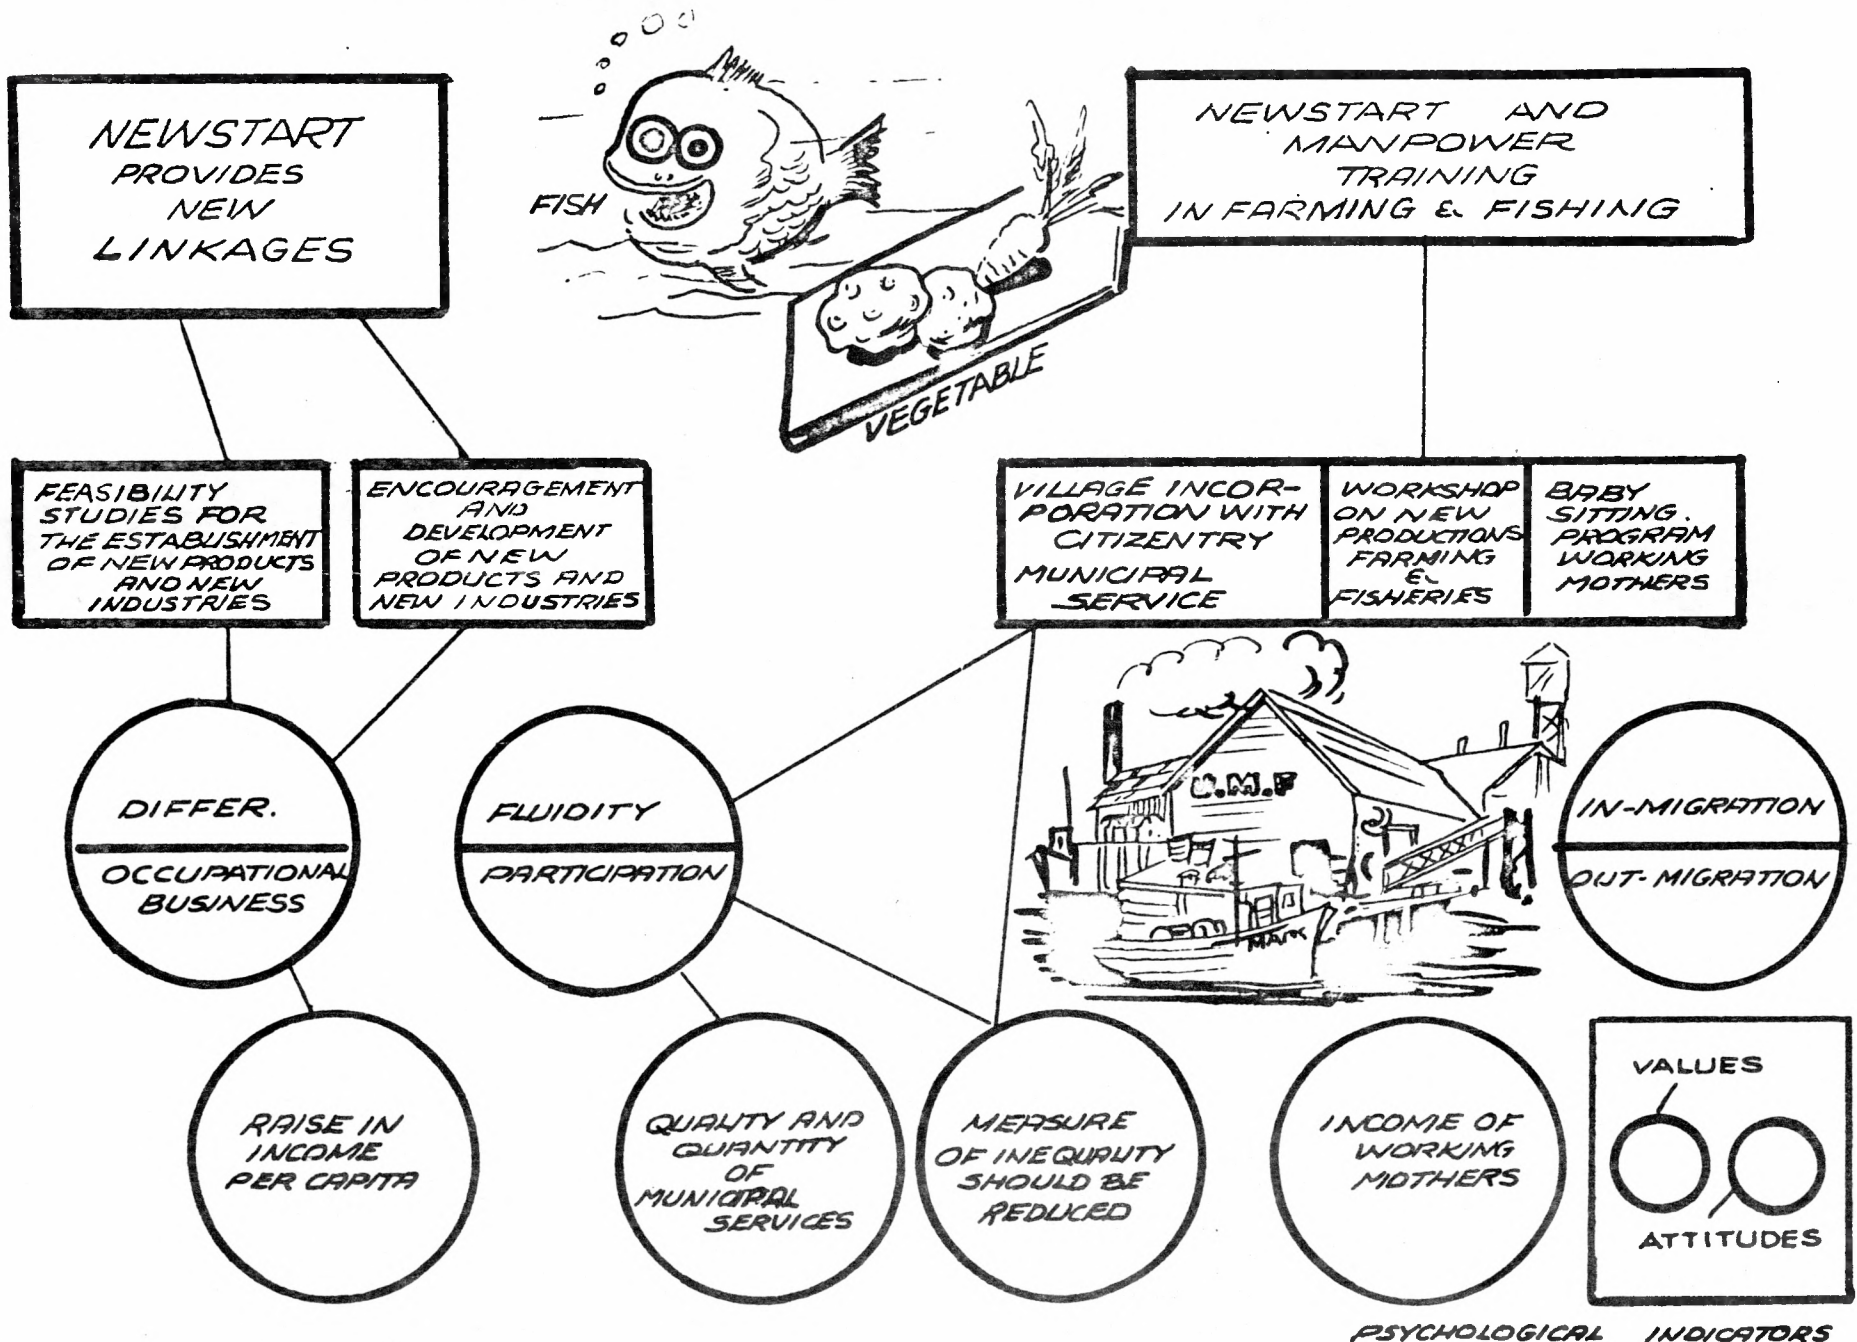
NEWSTART PROVIDES NEW LINKAGES

FISH

VEGETABLE

NEWSTART AND MANPOWER TRAINING IN FARMING & FISHING

FEASIBILITY STUDIES FOR THE ESTABLISHMENT OF NEW PRODUCTS AND NEW INDUSTRIES

ENCOURAGEMENT AND DEVELOPMENT OF NEW PRODUCTS AND NEW INDUSTRIES

VILLAGE INCORPORATION WITH CITIZENTRY
MUNICIPAL SERVICE

WORKSHOP ON NEW PRODUCTIONS FARMING & FISHERIES

BABY SITTING. PROGRAM WORKING MOTHERS

U.M.F

MARK

DIFFER.
OCCUPATIONAL BUSINESS

FLUIDITY
PARTICIPATION

IN-MIGRATION
OUT-MIGRATION

RAISE IN INCOME PER CAPITA

QUALITY AND QUANTITY OF MUNICIPAL SERVICES

MEASURE OF INEQUALITY SHOULD BE REDUCED

INCOME OF WORKING MOTHERS

VALUES

ATTITUDES

PSYCHOLOGICAL INDICATORS